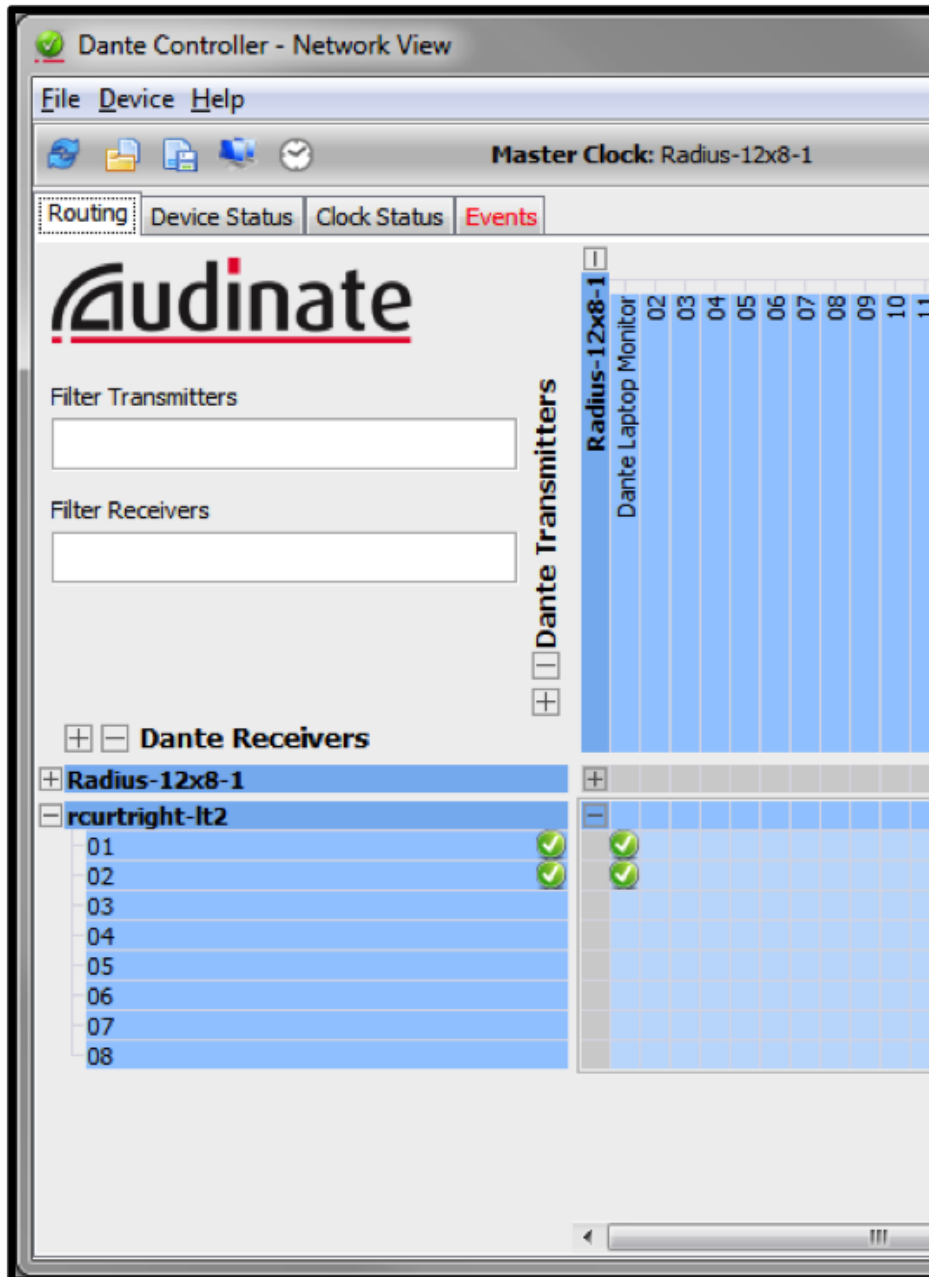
Dante Controller - Network View

File Device Help

Master Clock: Radius-12x8-1

Routing | Device Status | Clock Status | Events

audinate

Filter Transmitters

Filter Receivers

Dante Transmitters

Radius-12x8-1
Dante Laptop Monitor
02
03
04
05
06
07
08
09
10
1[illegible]

Dante Receivers

Radius-12x8-1
rcurtright-lt2
01
02
03
04
05
06
07
08